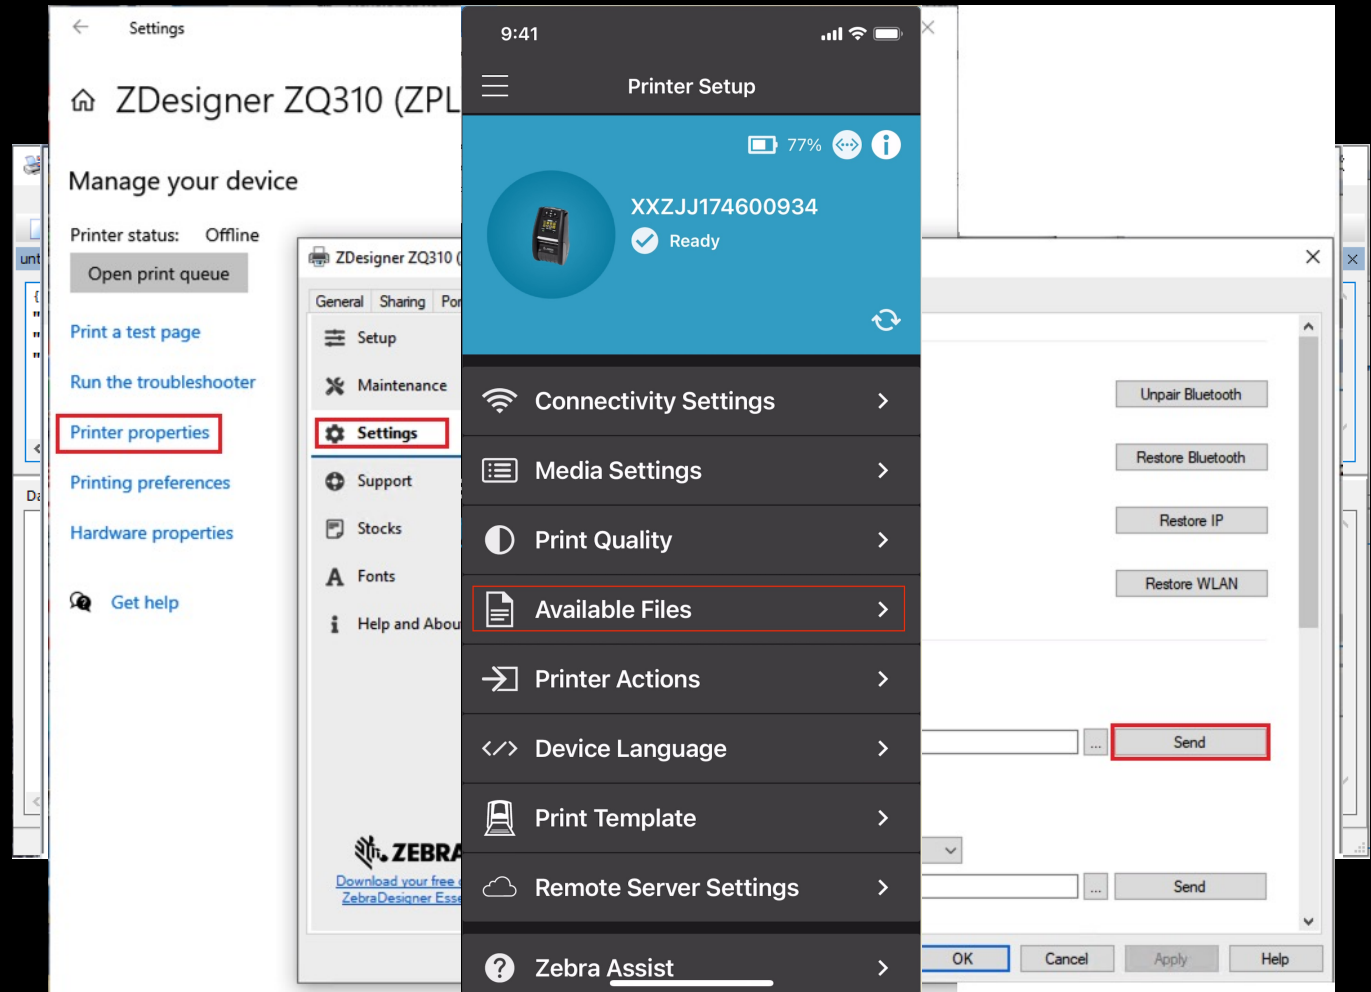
Settings

ZDesigner ZQ310 (ZPL

Manage your device

Printer status: Offline

Open print queue

Print a test page

Run the troubleshooter

Printer properties

Printing preferences

Hardware properties

Get help

ZDesigner ZQ310 (

General Sharing Por

Setup

Maintenance

Settings

Support

Stocks

Fonts

Help and Abou

ZEBRA

Download your free
ZebraDesigner Esse

9:41

Printer Setup

77%

XXZJJ174600934

Ready

Connectivity Settings

Media Settings

Print Quality

Available Files

Printer Actions

Device Language

Print Template

Remote Server Settings

Zebra Assist

Unpair Bluetooth

Restore Bluetooth

Restore IP

Restore WLAN

...

Send

...

Send

OK

Cancel

Apply

Help

unt

Da